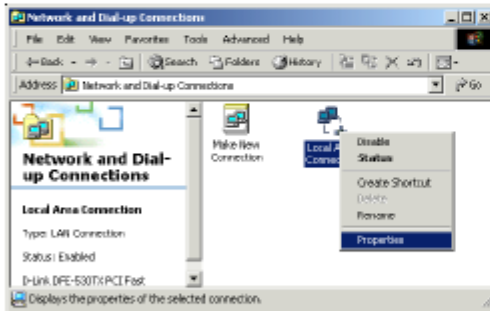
Network and Dial-up Connections

File Edit View Favorites Tools Advanced Help

Back Search Folders History

Address Network and Dial-up Connections

Go

Network and Dial-up Connections

Local Area Connection

Type: LAN Connection

Status: Enabled

D-Link DFE-530TX PCI Fast

Make New Connection

Local Area Connec

Disable
Status
Create Shortcut
Delete
Rename
Properties

Displays the properties of the selected connection.